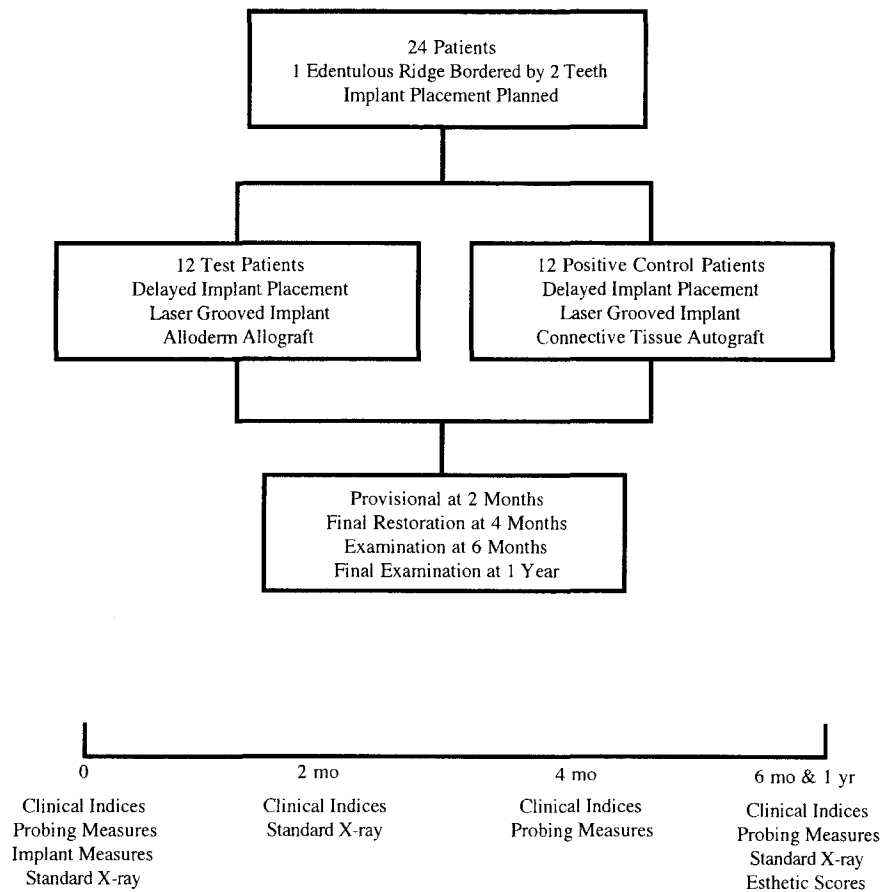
24 Patients
1 Edentulous Ridge Bordered by 2 Teeth
Implant Placement Planned

12 Test Patients
Delayed Implant Placement
Laser Grooved Implant
Alloderm Allograft

12 Positive Control Patients
Delayed Implant Placement
Laser Grooved Implant
Connective Tissue Autograft

Provisional at 2 Months
Final Restoration at 4 Months
Examination at 6 Months
Final Examination at 1 Year

0
Clinical Indices
Probing Measures
Implant Measures
Standard X-ray

2 mo
Clinical Indices
Standard X-ray

4 mo
Clinical Indices
Probing Measures

6 mo & 1 yr
Clinical Indices
Probing Measures
Standard X-ray
Esthetic Scores